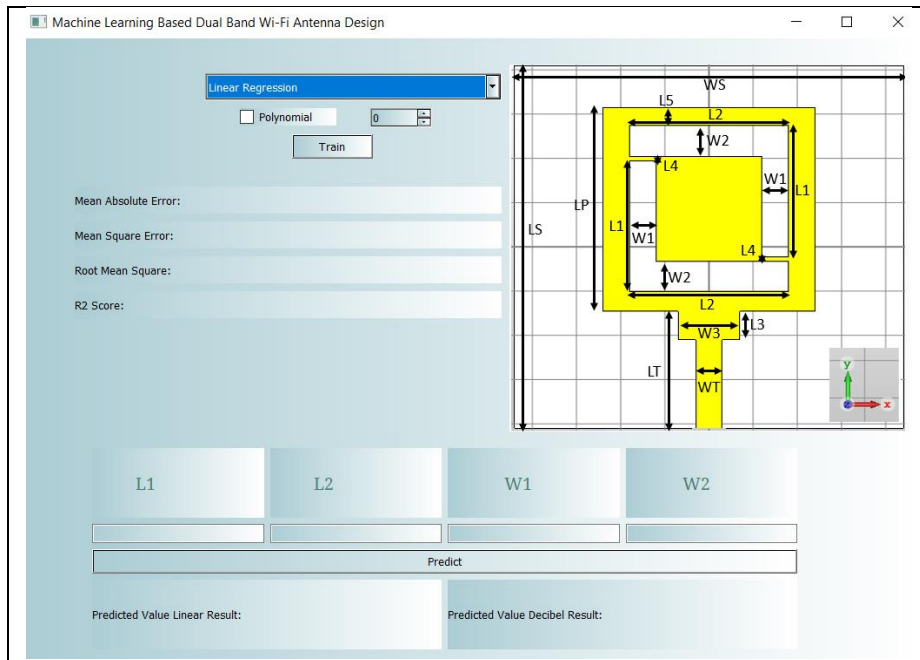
Machine Learning Based Dual Band Wi-Fi Antenna Design

Linear Regression

Polynomial 0

Train

Mean Absolute Error:

Mean Square Error:

Root Mean Square:

R2 Score:

WS
L5
L2
W2
L4
W1
L1
LP
LS
L1
W1
L4
W2
L2
W3
L3
LT
WT
y
x

L1 L2 W1 W2

Predict

Predicted Value Linear Result:

Predicted Value Decibel Result: